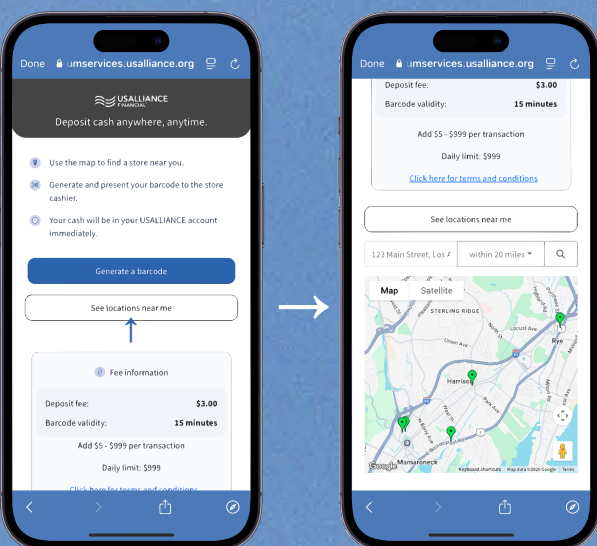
Done umservices.usalliance.org

USALLIANCE FINANCIAL

Deposit cash anywhere, anytime.

Use the map to find a store near you.

Generate and present your barcode to the store cashier.

Your cash will be in your USALLIANCE account immediately.

Generate a barcode

See locations near me

Fee information

| Deposit fee: | $3.00 |
|---|---|
| Barcode validity: | 15 minutes |

Add $5 - $999 per transaction

Daily limit: $999

Click here for terms and conditions

Done umservices.usalliance.org

| Deposit fee: | $3.00 |
|---|---|
| Barcode validity: | 15 minutes |

Add $5 - $999 per transaction

Daily limit: $999

Click here for terms and conditions

See locations near me

123 Main Street, Los A | within 20 miles

Map Satellite

STERLING RIDGE

Harrison

Rye

Mamaroneck

Google

Keyboard shortcuts Map data ©2024 Google Terms